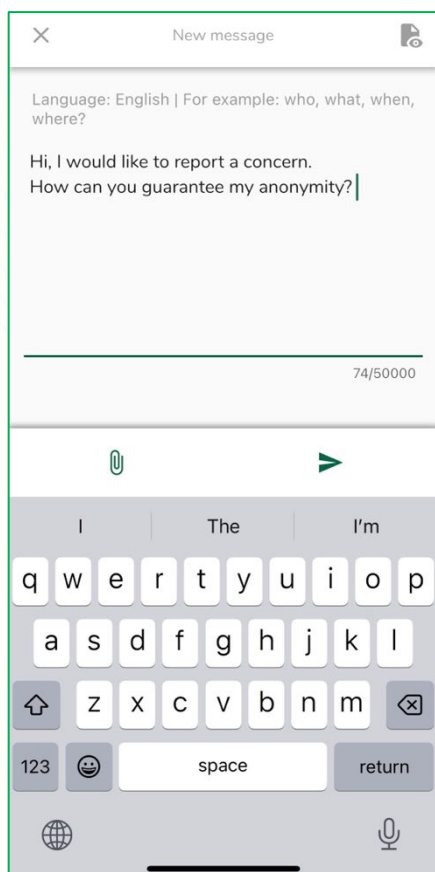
New message

Language: English | For example: who, what, when, where?

Hi, I would like to report a concern.
How can you guarantee my anonymity?

74/50000

I | The | I'm

q w e r t y u i o p
a s d f g h j k l
z x c v b n m
123 space return